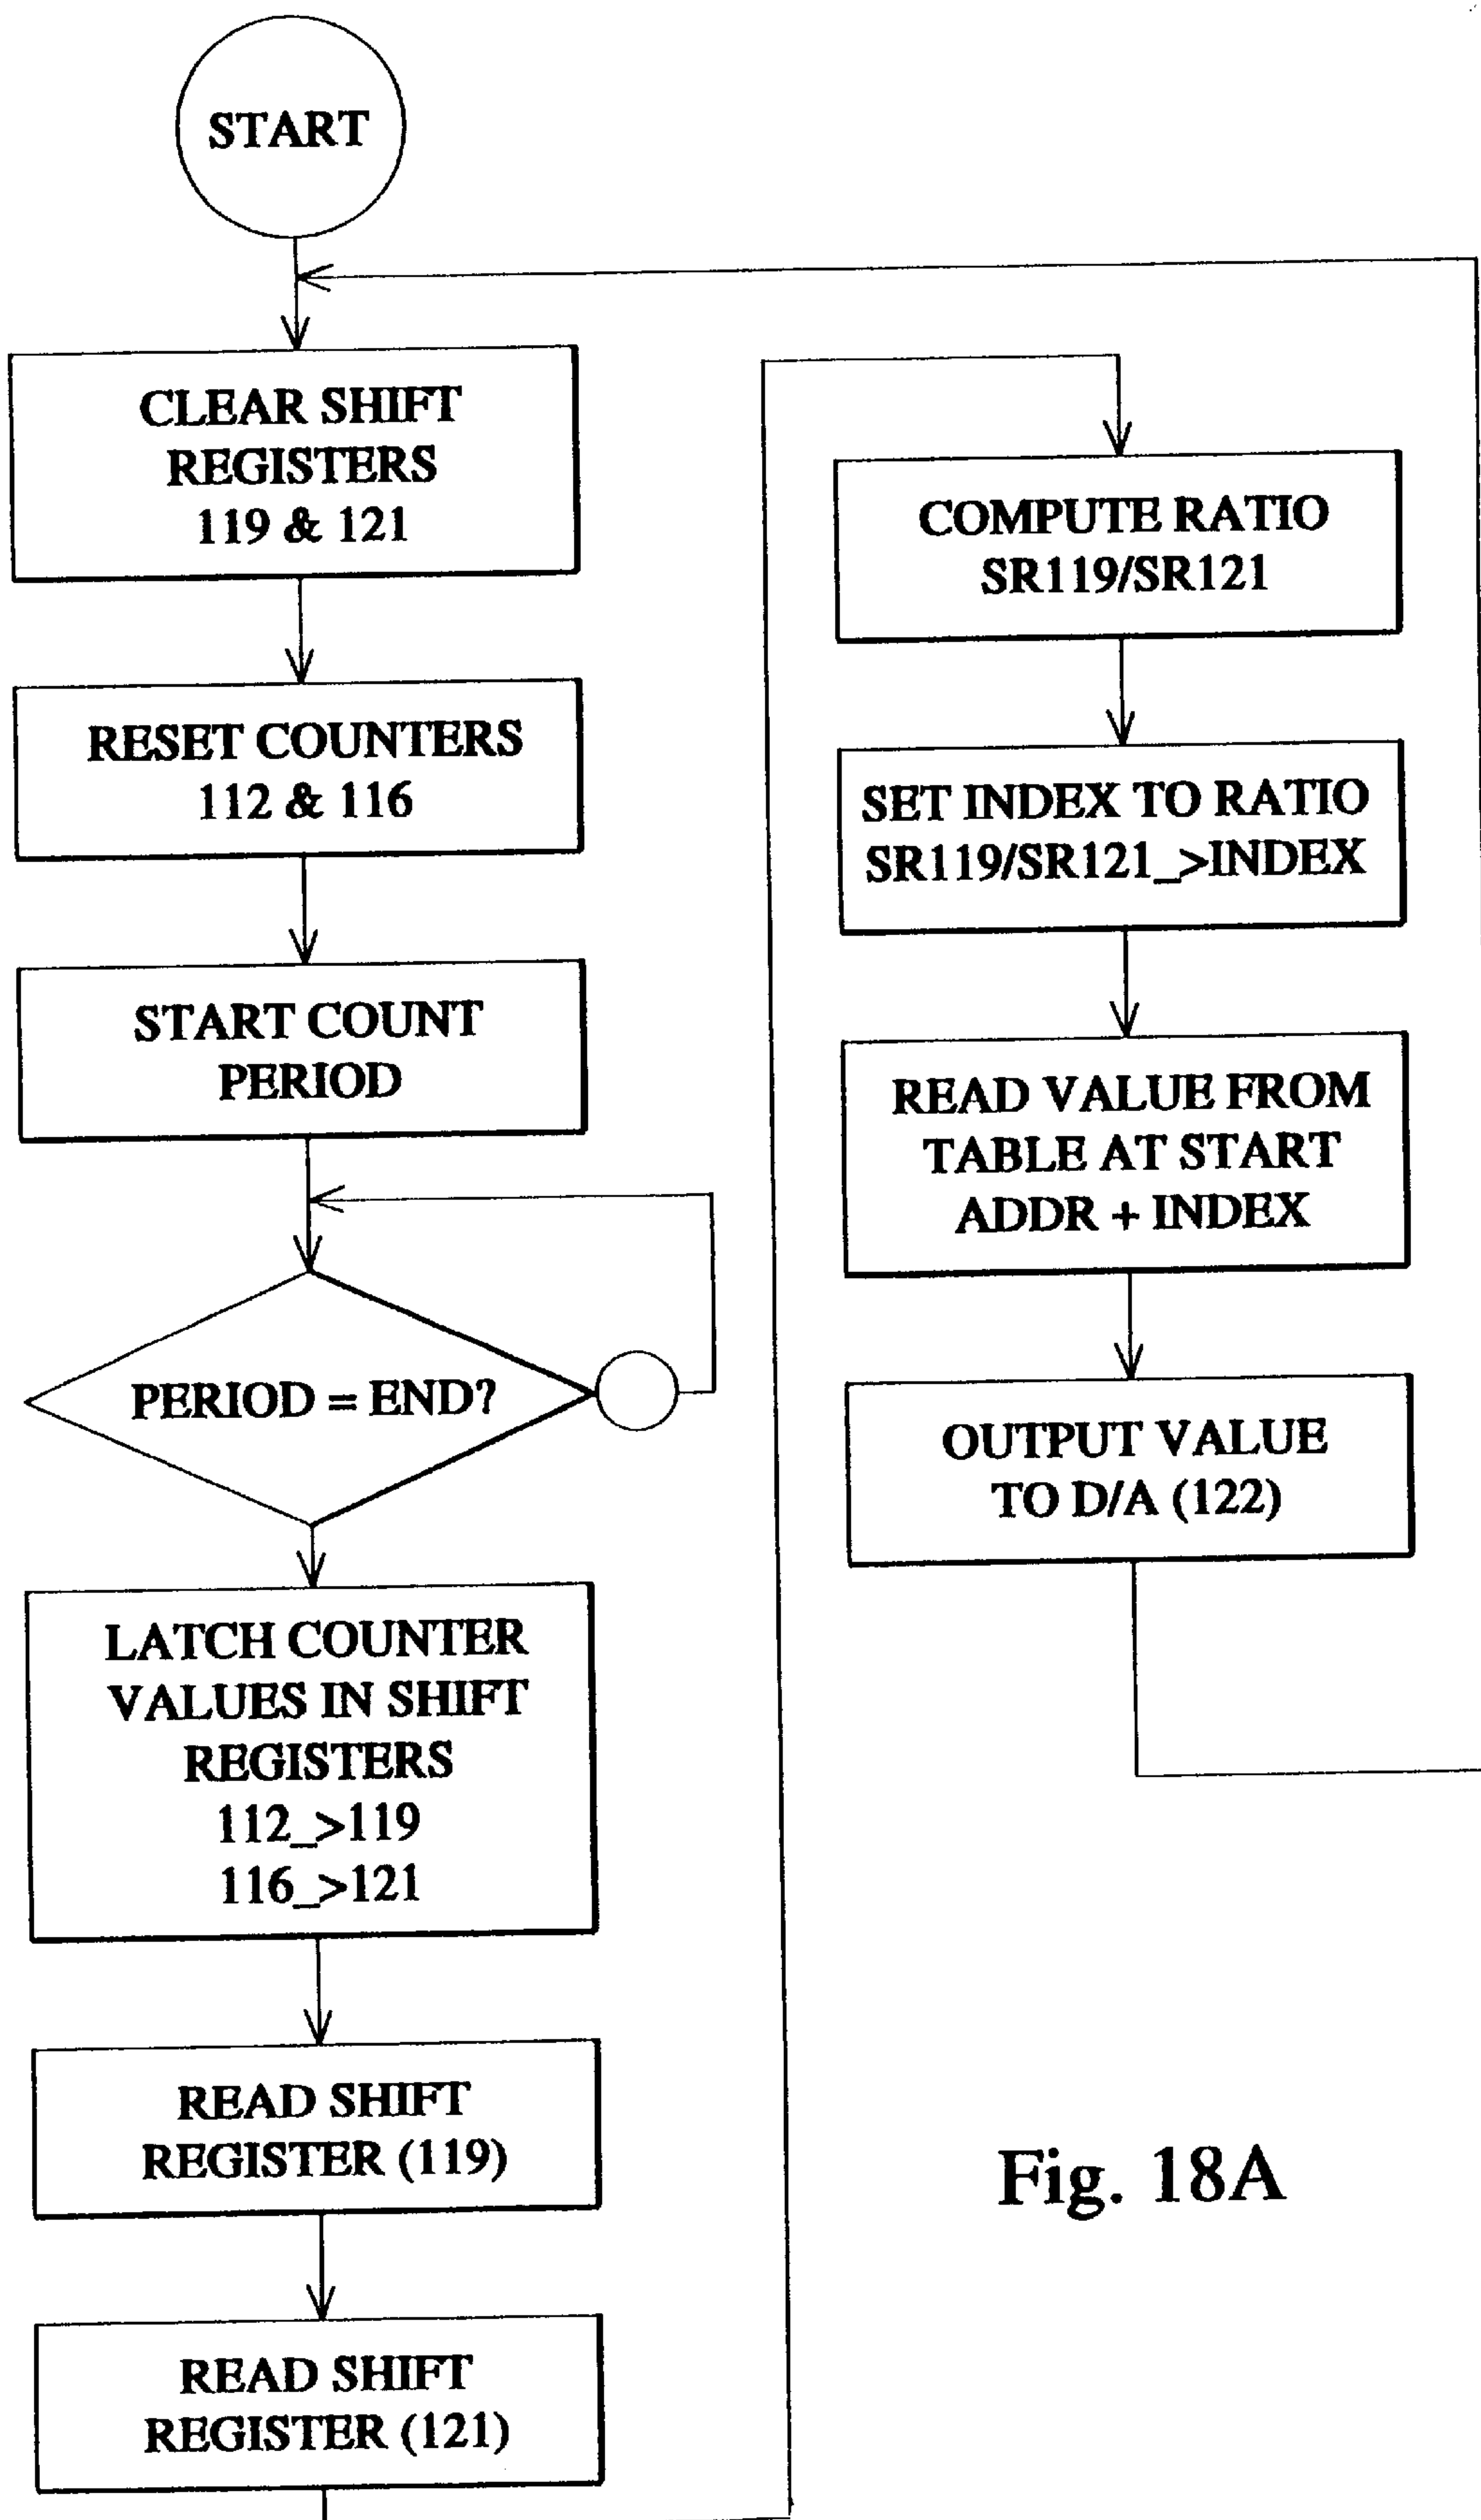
START

CLEAR SHIFT REGISTERS 119 & 121

RESET COUNTERS 112 & 116

START COUNT PERIOD

PERIOD = END?

LATCH COUNTER VALUES IN SHIFT REGISTERS 112_>119 116_>121

READ SHIFT REGISTER (119)

READ SHIFT REGISTER (121)

COMPUTE RATIO SR119/SR121

SET INDEX TO RATIO SR119/SR121_>INDEX

READ VALUE FROM TABLE AT START ADDR + INDEX

OUTPUT VALUE TO D/A (122)

Fig. 18A